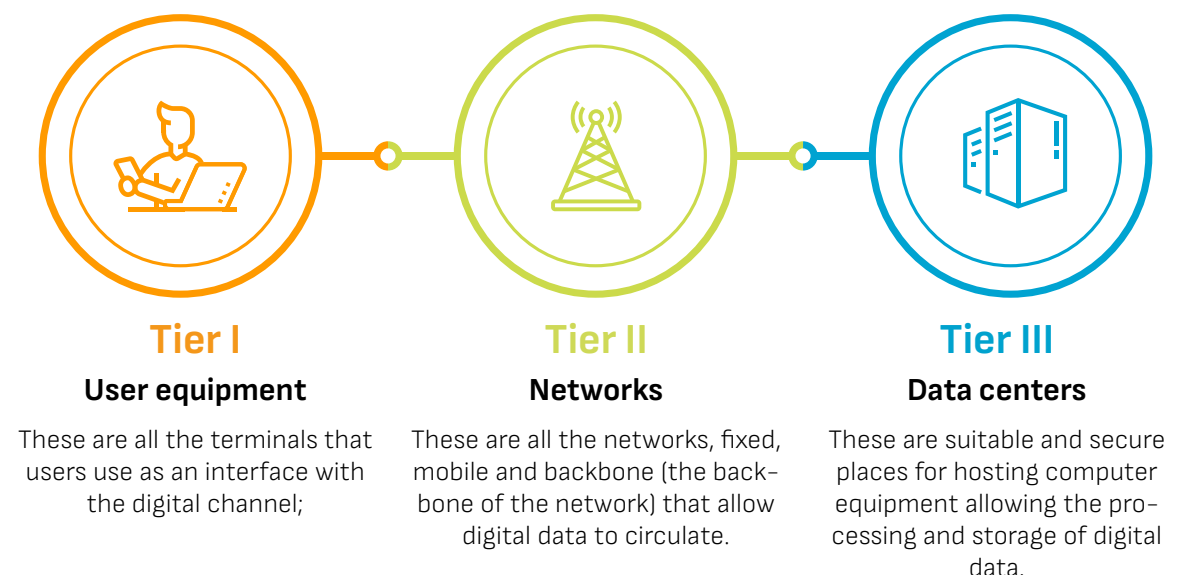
Tier I
User equipment
These are all the terminals that users use as an interface with the digital channel;

Tier II
Networks
These are all the networks, fixed, mobile and backbone (the backbone of the network) that allow digital data to circulate.

Tier III
Data centers
These are suitable and secure places for hosting computer equipment allowing the processing and storage of digital data.